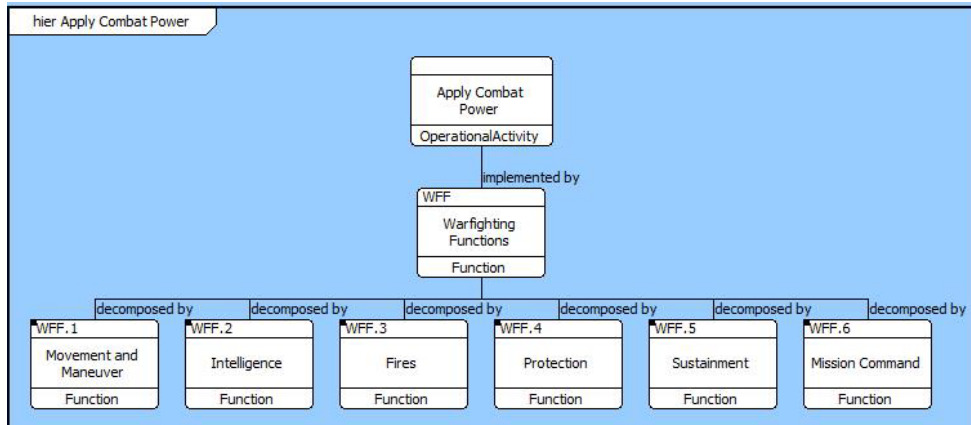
hier Apply Combat Power

Apply Combat Power
OperationalActivity

implemented by

WFF
Warfighting Functions
Function

decomposed by
WFF.1
Movement and Maneuver
Function

decomposed by
WFF.2
Intelligence
Function

decomposed by
WFF.3
Fires
Function

decomposed by
WFF.4
Protection
Function

decomposed by
WFF.5
Sustainment
Function

decomposed by
WFF.6
Mission Command
Function